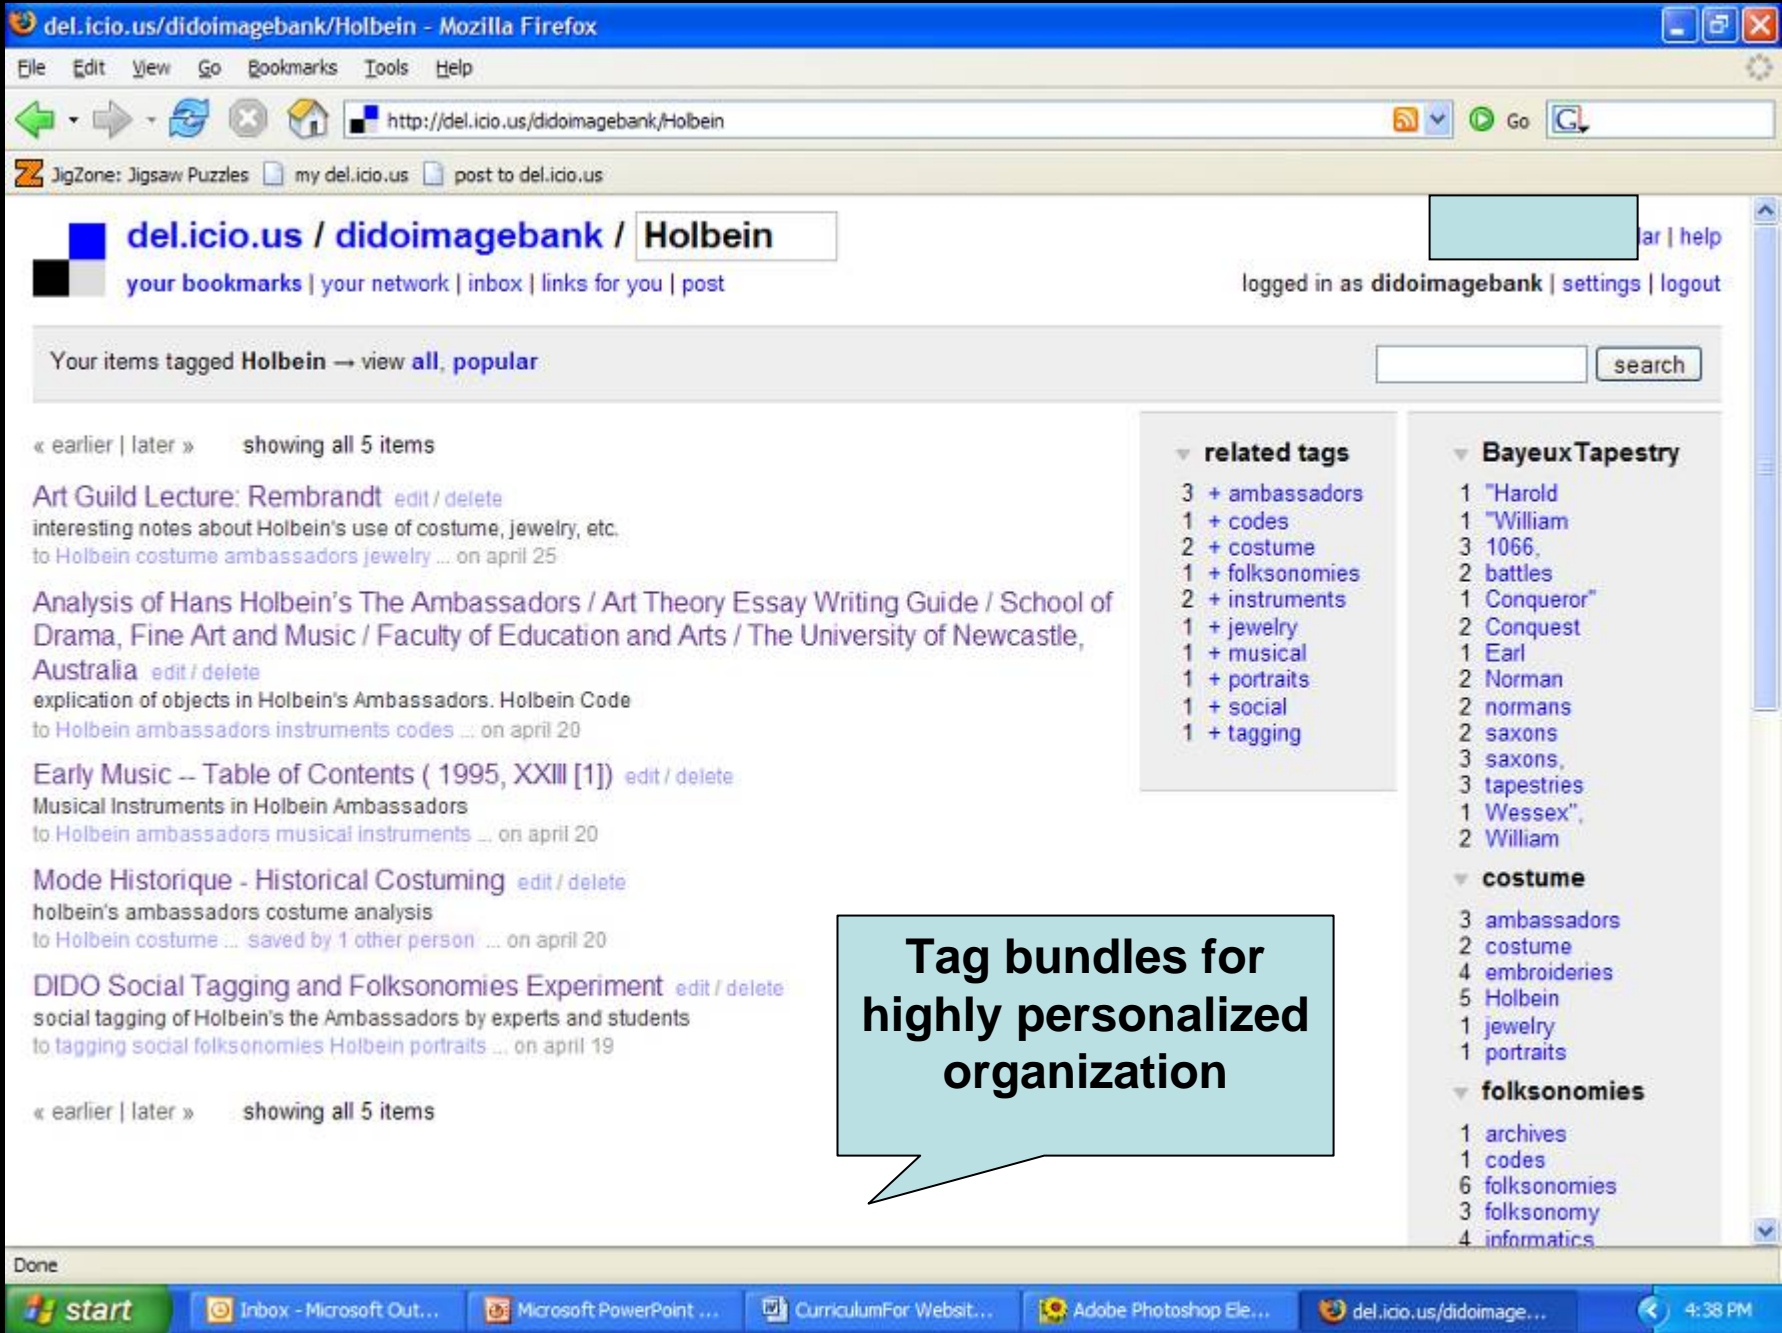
del.icio.us/didoimagebank/Holbein - Mozilla Firefox

File Edit View Go Bookmarks Tools Help

http://del.icio.us/didoimagebank/Holbein

Go

JigZone: Jigsaw Puzzles my del.icio.us post to del.icio.us

del.icio.us / didoimagebank / Holbein

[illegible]ar | help

your bookmarks | your network | inbox | links for you | post

logged in as didoimagebank | settings | logout

Your items tagged Holbein → view all, popular

search

« earlier | later » showing all 5 items

Art Guild Lecture: Rembrandt edit / delete
interesting notes about Holbein's use of costume, jewelry, etc.
to Holbein costume ambassadors jewelry ... on april 25

Analysis of Hans Holbein's The Ambassadors / Art Theory Essay Writing Guide / School of Drama, Fine Art and Music / Faculty of Education and Arts / The University of Newcastle, Australia edit / delete
explication of objects in Holbein's Ambassadors. Holbein Code
to Holbein ambassadors instruments codes ... on april 20

Early Music -- Table of Contents ( 1995, XXIII [1]) edit / delete
Musical Instruments in Holbein Ambassadors
to Holbein ambassadors musical instruments ... on april 20

Mode Historique - Historical Costuming edit / delete
holbein's ambassadors costume analysis
to Holbein costume ... saved by 1 other person ... on april 20

DIDO Social Tagging and Folksonomies Experiment edit / delete
social tagging of Holbein's the Ambassadors by experts and students
to tagging social folksonomies Holbein portraits ... on april 19

« earlier | later » showing all 5 items

related tags
3 + ambassadors
1 + codes
2 + costume
1 + folksonomies
2 + instruments
1 + jewelry
1 + musical
1 + portraits
1 + social
1 + tagging

BayeuxTapestry
1 "Harold
1 "William
3 1066,
2 battles
1 Conqueror"
2 Conquest
1 Earl
2 Norman
2 normans
2 saxons
3 saxons,
3 tapestries
1 Wessex",
2 William

costume
3 ambassadors
2 costume
4 embroideries
5 Holbein
1 jewelry
1 portraits

folksonomies
1 archives
1 codes
6 folksonomies
3 folksonomy
4 informatics

Tag bundles for highly personalized organization

Done

start Inbox - Microsoft Out... Microsoft PowerPoint ... CurriculumFor Websit... Adobe Photoshop Ele... del.icio.us/didoimage... 4:38 PM